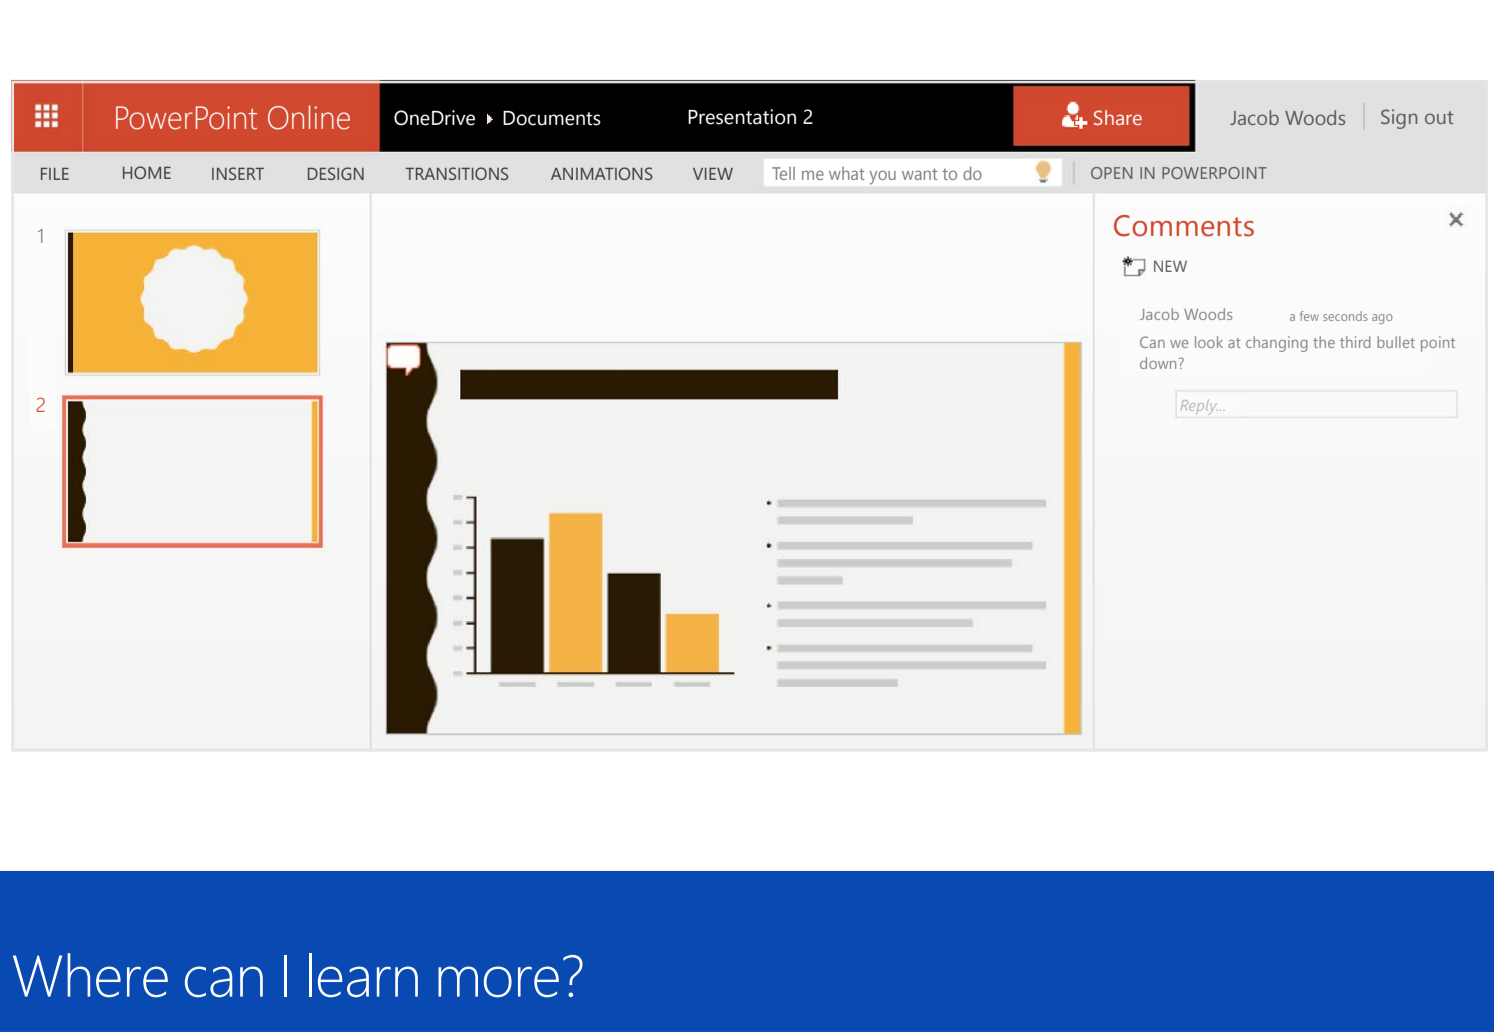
PowerPoint Online
OneDrive ▸ Documents
Presentation 2
Share
Jacob Woods
Sign out

FILE HOME INSERT DESIGN TRANSITIONS ANIMATIONS VIEW Tell me what you want to do OPEN IN POWERPOINT

1
2

Comments
NEW
Jacob Woods a few seconds ago
Can we look at changing the third bullet point down?
Reply...

Where can I learn more?